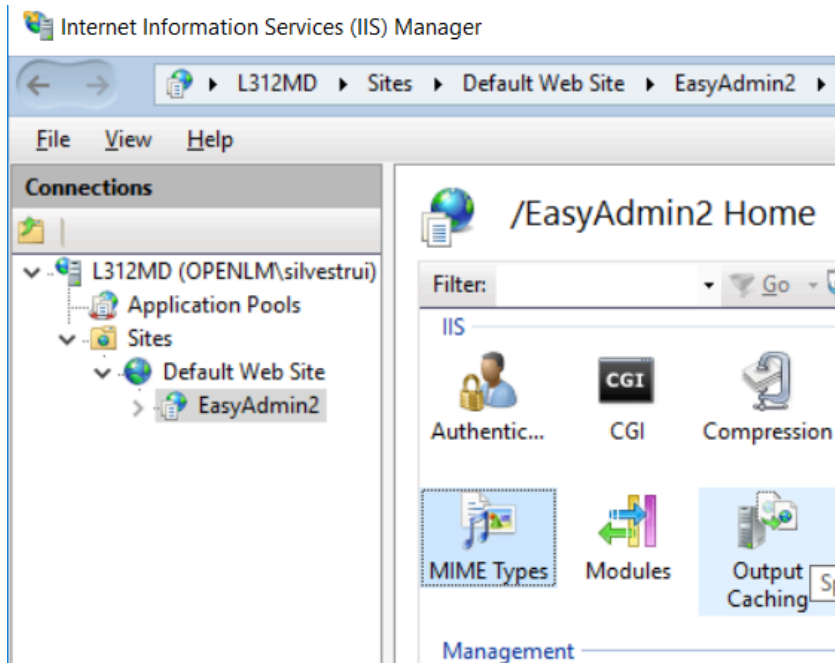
Internet Information Services (IIS) Manager

L312MD ▸ Sites ▸ Default Web Site ▸ EasyAdmin2 ▸

File View Help

Connections

L312MD (OPENLM\silvestrui)
Application Pools
Sites
Default Web Site
EasyAdmin2

/EasyAdmin2 Home

Filter: Go

IIS

Authentic...
CGI
CGI
Compression

MIME Types
Modules
Output Caching
Sp

Management